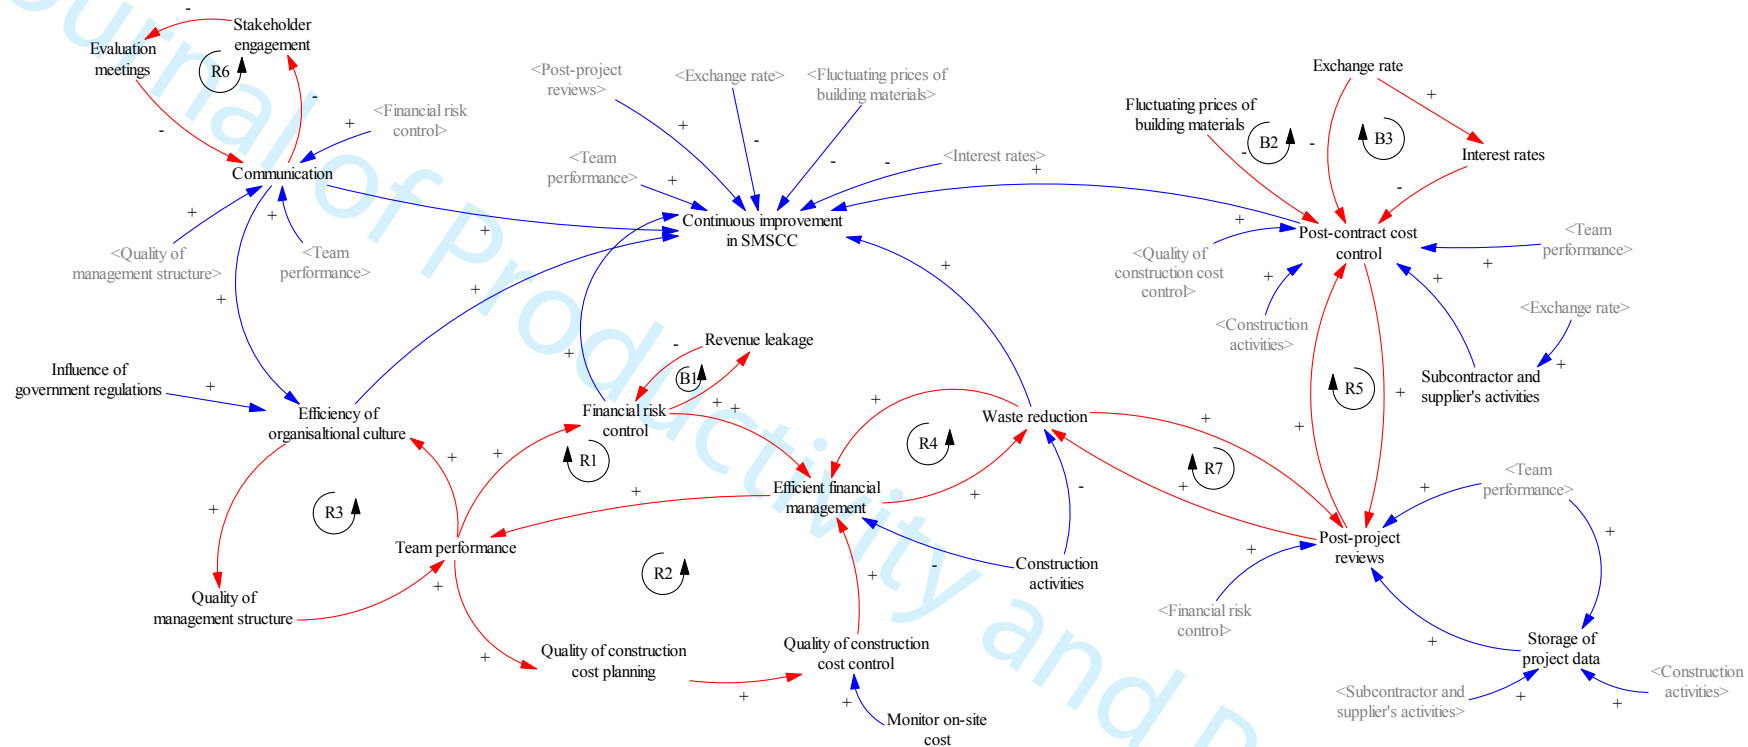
Stakeholder engagement

Evaluation meetings

R6

Communication

<Financial risk control>

<Post-project reviews>

<Exchange rate>

<Fluctuating prices of building materials>

<Team performance>

<Interest rates>

Continuous improvement in SMSCC

Exchange rate

Fluctuating prices of building materials

B2

B3

Interest rates

Post-contract cost control

<Team performance>

<Quality of management structure>

<Team performance>

<Quality of construction cost control>

<Construction activities>

<Exchange rate>

Subcontractor and supplier's activities

R5

Influence of government regulations

Efficiency of organisaltional culture

Revenue leakage

B1

Financial risk control

R1

Efficient financial management

R4

Waste reduction

R7

R3

Team performance

R2

Construction activities

Post-project reviews

<Team performance>

Quality of management structure

Quality of construction cost planning

Quality of construction cost control

<Financial risk control>

Storage of project data

<Construction activities>

<Subcontractor and supplier's activities>

Monitor on-site cost

Journal of Productivity and P